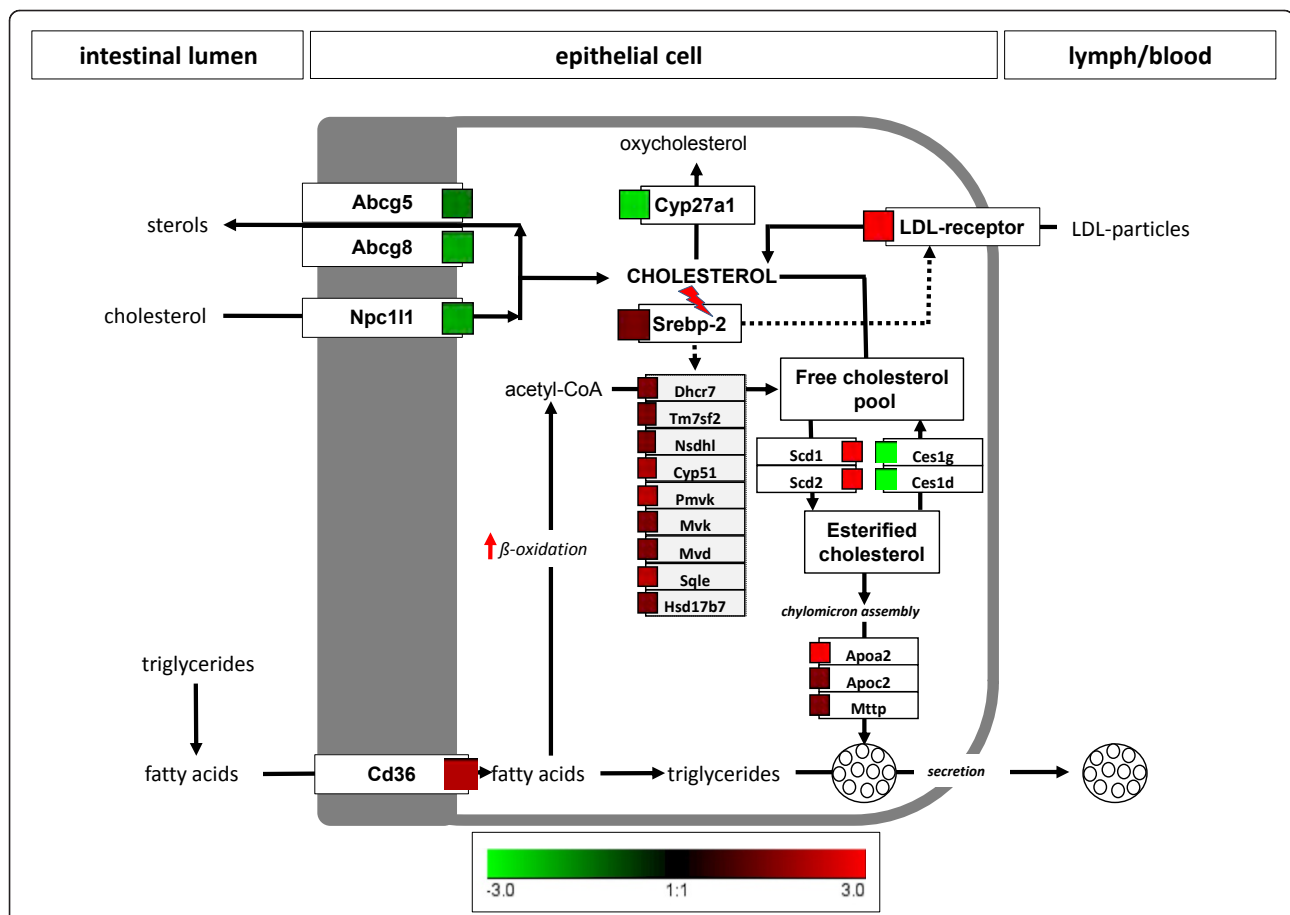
intestinal lumen

epithelial cell

lymph/blood

oxycholesterol

Abcg5

sterols

Abcg8

Cyp27a1

LDL-receptor

LDL-particles

CHOLESTEROL

cholesterol

Npc1l1

Srebp-2

acetyl-CoA

Dhcr7

Tm7sf2

Nsdhl

Cyp51

Pmvk

Mvk

Mvd

Sqle

Hsd17b7

Free cholesterol pool

Scd1

Scd2

Ces1g

Ces1d

Esterified cholesterol

$\beta$-oxidation

chylomicron assembly

Apoa2

Apoc2

Mttp

triglycerides

fatty acids

Cd36

fatty acids

triglycerides

secretion

-3.0

1:1

3.0